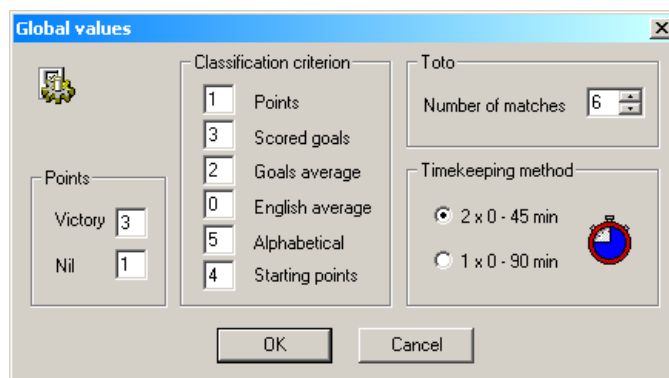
Global values

Points
Victory 3
Nil 1

Classification criterion
1 Points
3 Scored goals
2 Goals average
0 English average
5 Alphabetical
4 Starting points

Toto
Number of matches 6

Timekeeping method
2 x 0 - 45 min
1 x 0 - 90 min

OK
Cancel